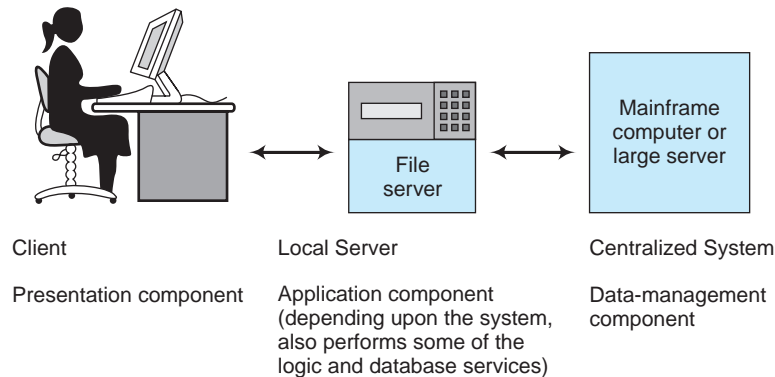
File server

Mainframe computer or large server

Client

Presentation component

Local Server

Application component (depending upon the system, also performs some of the logic and database services)

Centralized System

Data-management component